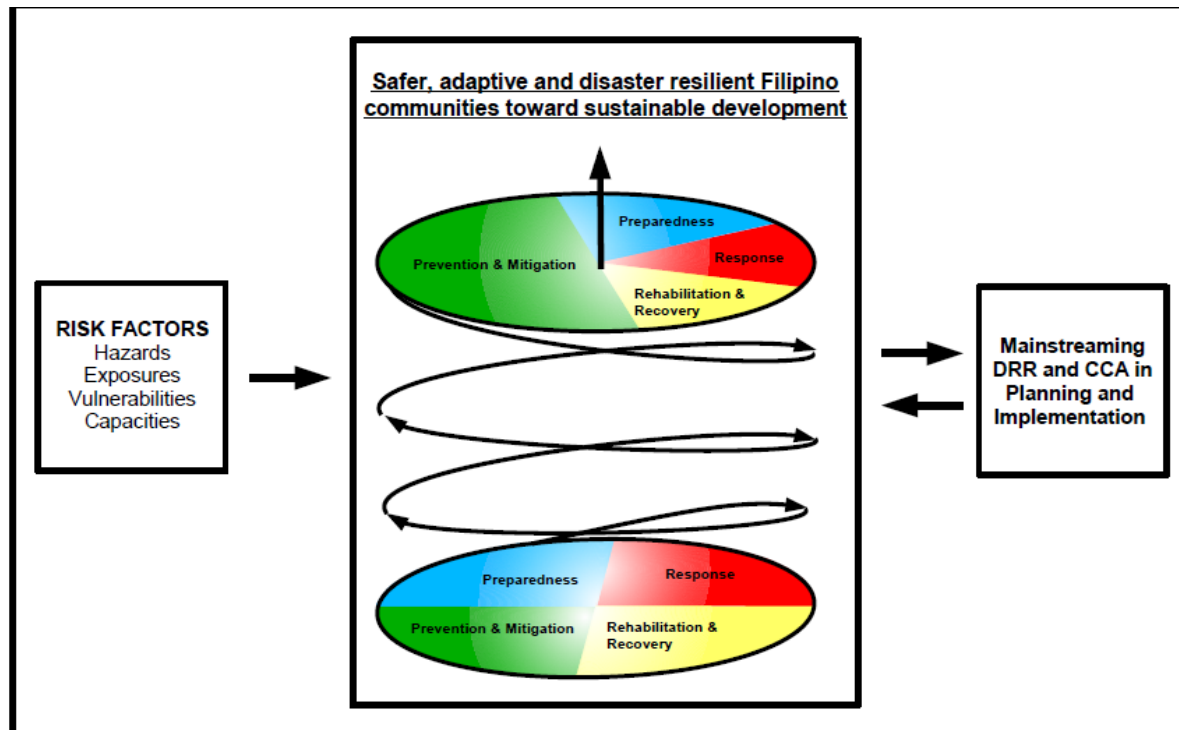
RISK FACTORS
Hazards
Exposures
Vulnerabilities
Capacities

Safer, adaptive and disaster resilient Filipino communities toward sustainable development

Preparedness
Prevention & Mitigation
Response
Rehabilitation & Recovery

Preparedness
Response
Prevention & Mitigation
Rehabilitation & Recovery

Mainstreaming DRR and CCA in Planning and Implementation